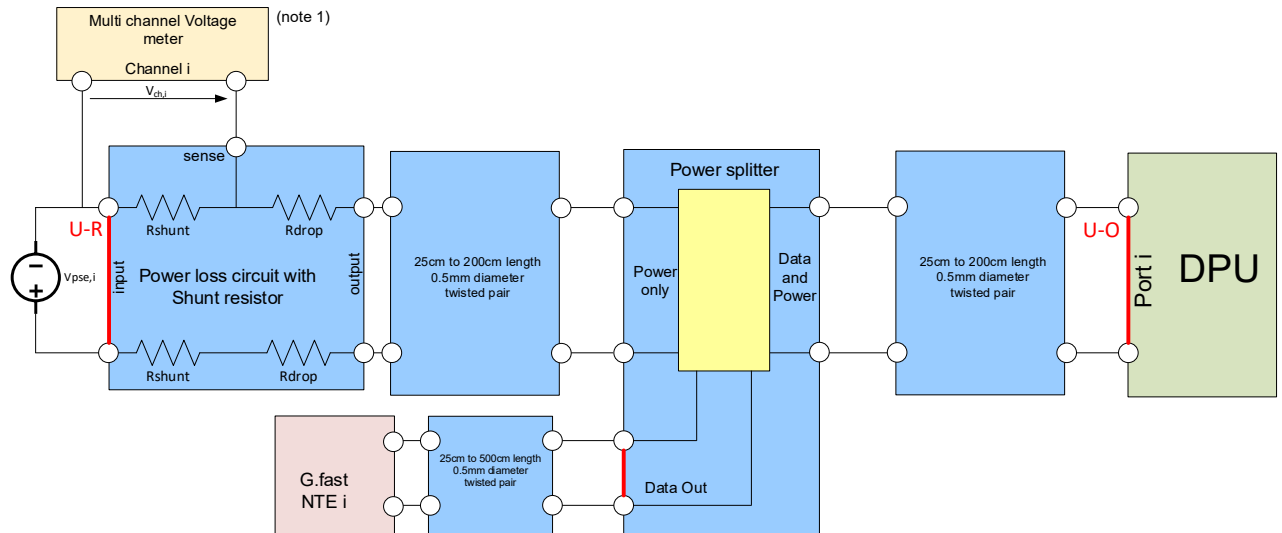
Multi channel Voltage meter

(note 1)

Channel i

$V_{ch,i}$

sense

U-R

Rshunt

Rdrop

$V_{pse,i}$

input

Power loss circuit with Shunt resistor

output

Rshunt

Rdrop

25cm to 200cm length
0.5mm diameter
twisted pair

Power splitter

Power only

Data and Power

25cm to 200cm length
0.5mm diameter
twisted pair

U-O

Port i

DPU

G.fast NTE i

25cm to 500cm length
0.5mm diameter
twisted pair

Data Out